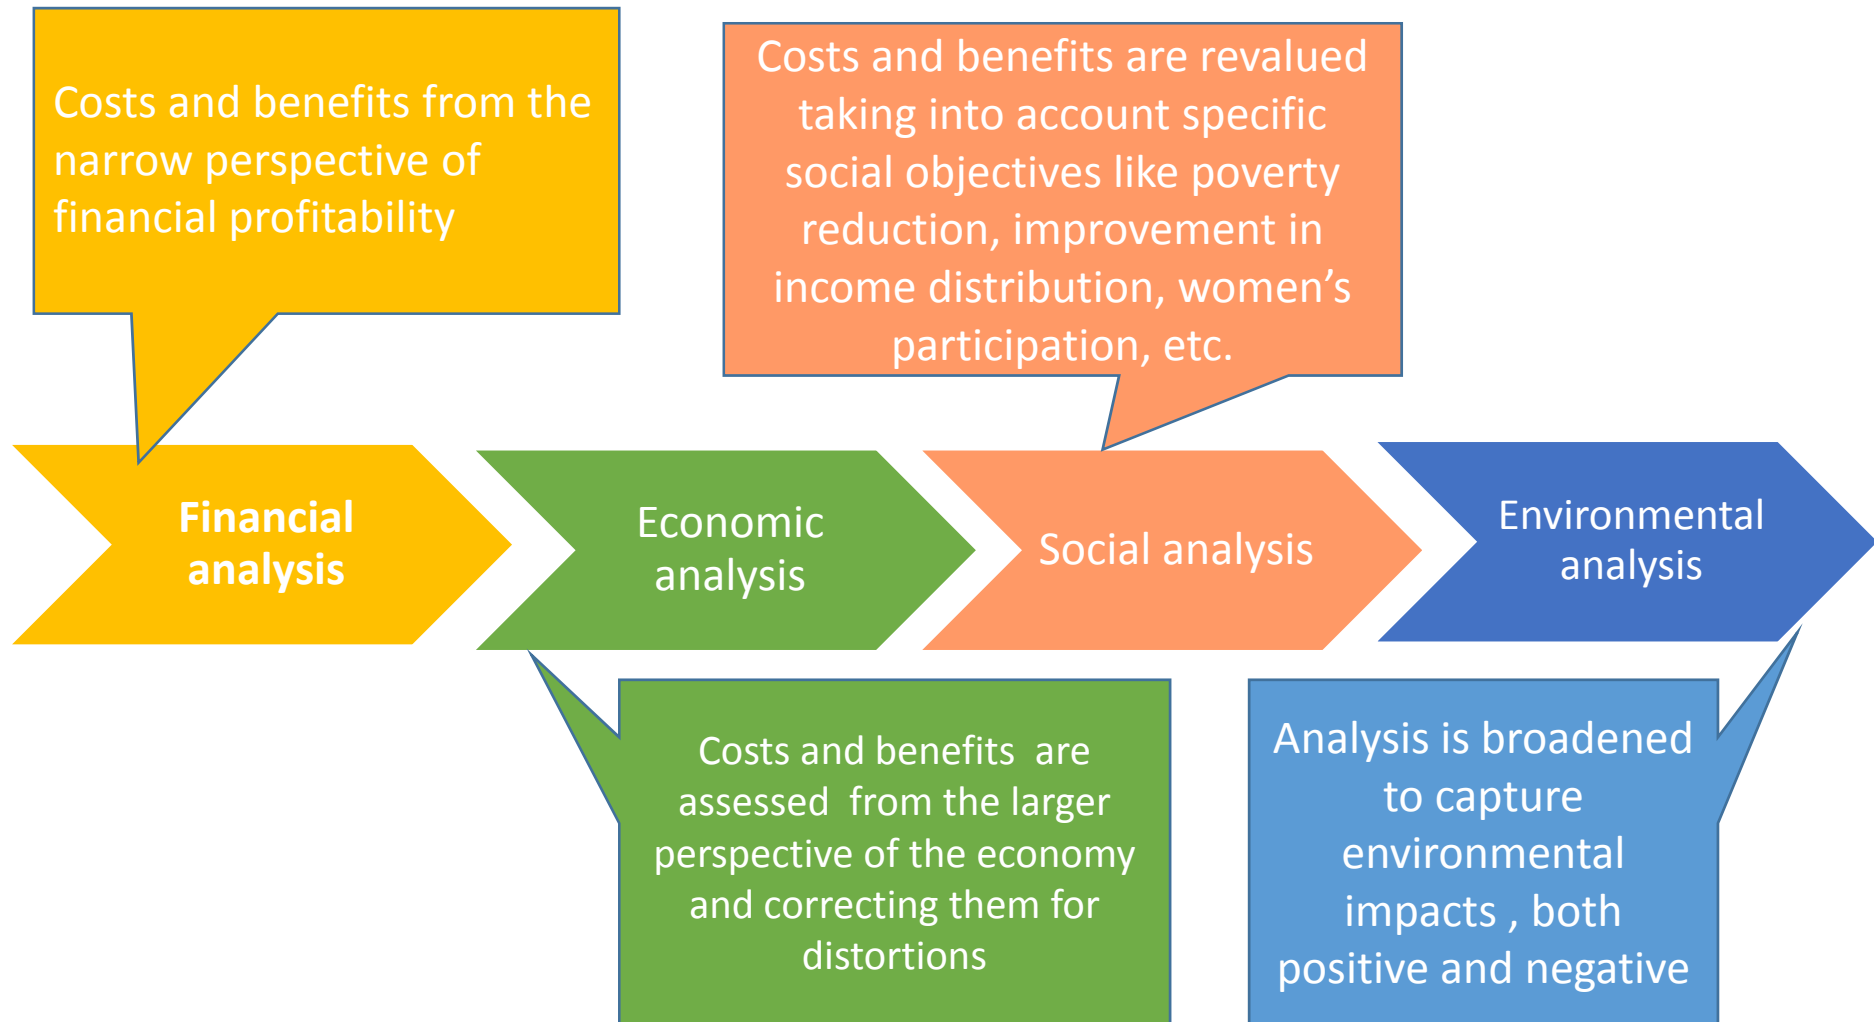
Costs and benefits from the narrow perspective of financial profitability

Costs and benefits are revalued taking into account specific social objectives like poverty reduction, improvement in income distribution, women's participation, etc.

Financial analysis

Economic analysis

Social analysis

Environmental analysis

Costs and benefits are assessed from the larger perspective of the economy and correcting them for distortions

Analysis is broadened to capture environmental impacts , both positive and negative